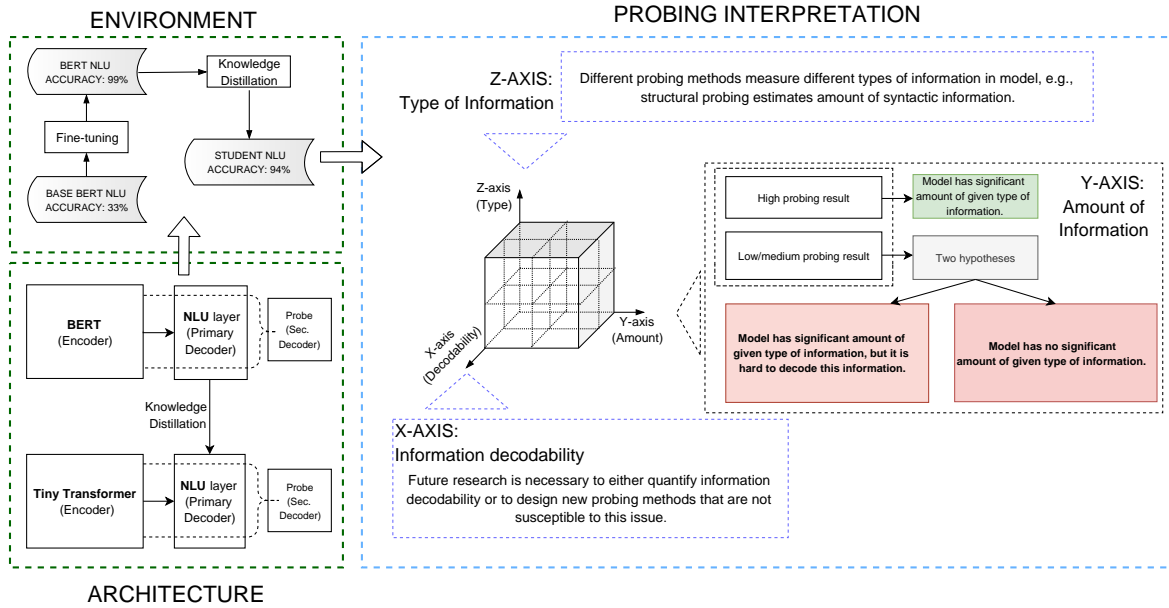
ENVIRONMENT

BERT NLU ACCURACY: 99%

Knowledge Distillation

Fine-tuning

STUDENT NLU ACCURACY: 94%

BASE BERT NLU ACCURACY: 33%

BERT (Encoder)

NLU layer (Primary Decoder)

Probe (Sec. Decoder)

Knowledge Distillation

Tiny Transformer (Encoder)

NLU layer (Primary Decoder)

Probe (Sec. Decoder)

ARCHITECTURE

PROBING INTERPRETATION

Z-AXIS: Type of Information

Different probing methods measure different types of information in model, e.g., structural probing estimates amount of syntactic information.

Z-axis (Type)

Y-axis (Amount)

X-axis (Decodability)

High probing result

Model has significant amount of given type of information.

Y-AXIS: Amount of Information

Low/medium probing result

Two hypotheses

Model has significant amount of given type of information, but it is hard to decode this information.

Model has no significant amount of given type of information.

X-AXIS: Information decodability

Future research is necessary to either quantify information decodability or to design new probing methods that are not susceptible to this issue.